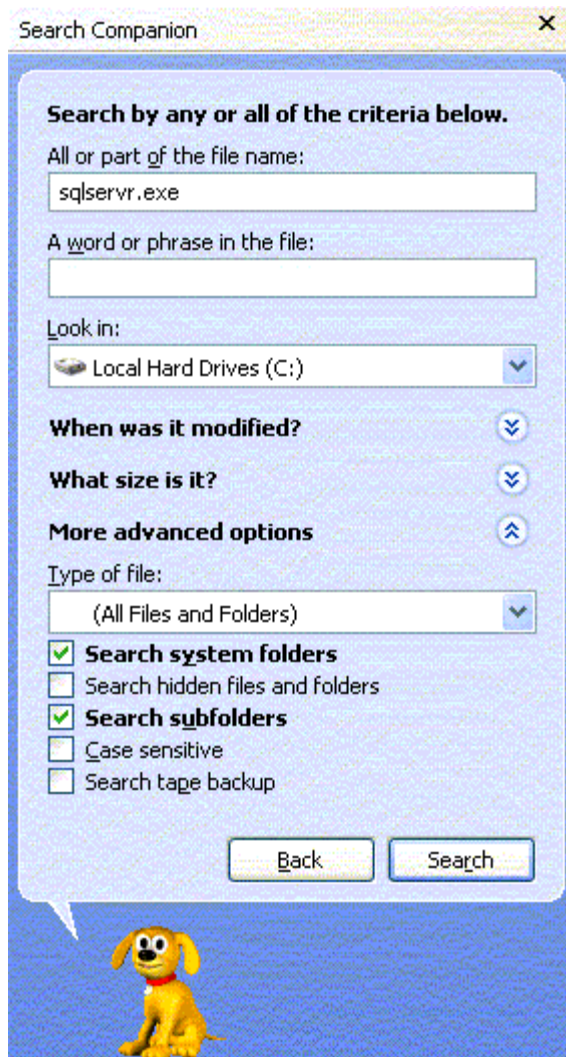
Search Companion ×

Search by any or all of the criteria below.

All or part of the file name:

sqlservr.exe

A word or phrase in the file:

Look in:

Local Hard Drives (C:)

When was it modified?

What size is it?

More advanced options

Type of file:

(All Files and Folders)

Search system folders

Search hidden files and folders

Search subfolders

Case sensitive

Search tape backup

Back

Search